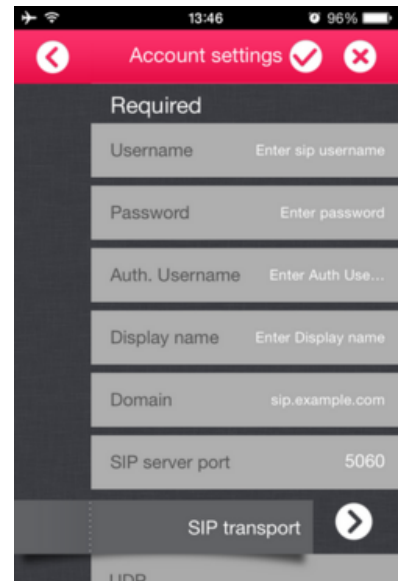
13:46
96%

Account settings

Required

Username Enter sip username

Password Enter password

Auth. Username Enter Auth Use...

Display name Enter Display name

Domain sip.example.com

SIP server port 5060

SIP transport

UDP